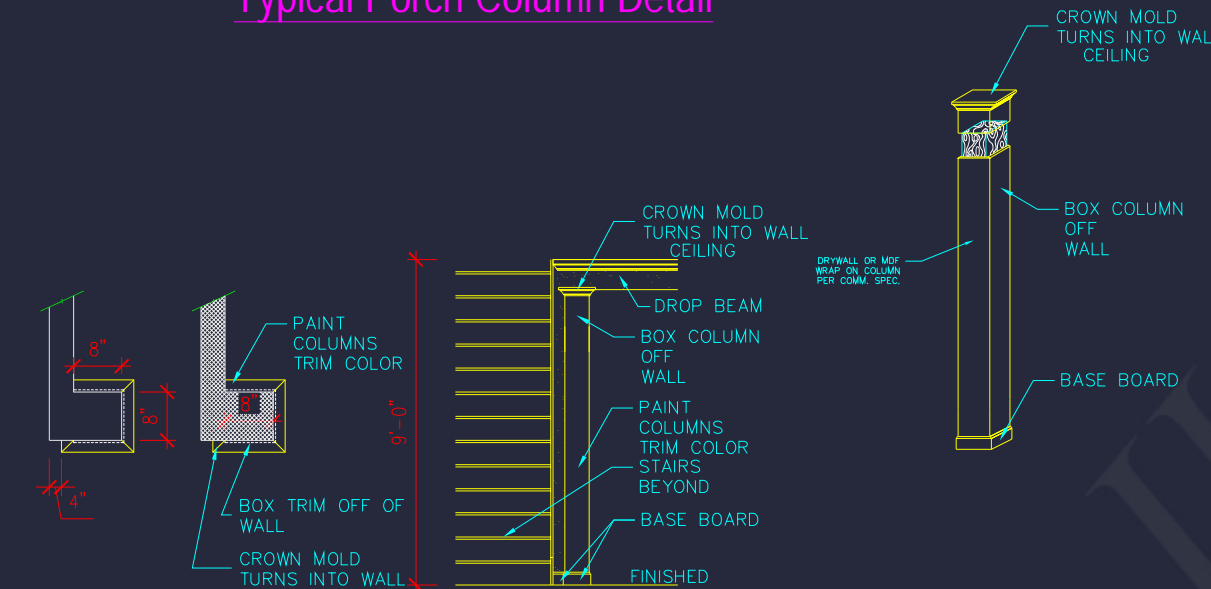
Typical Porch Column Detail

CROWN MOLD TURNS INTO WAL CEILING

BOX COLUMN OFF WALL

DRYWALL OR MDF WRAP ON COLUMN PER COMM. SPEC.

BASE BOARD

CROWN MOLD TURNS INTO WALL CEILING

DROP BEAM

BOX COLUMN OFF WALL

PAINT COLUMNS TRIM COLOR

STAIRS BEYOND

BASE BOARD

FINISHED

9'-0"

8"

8"

4"

8"

PAINT COLUMNS TRIM COLOR

BOX TRIM OFF OF WALL

CROWN MOLD TURNS INTO WALL